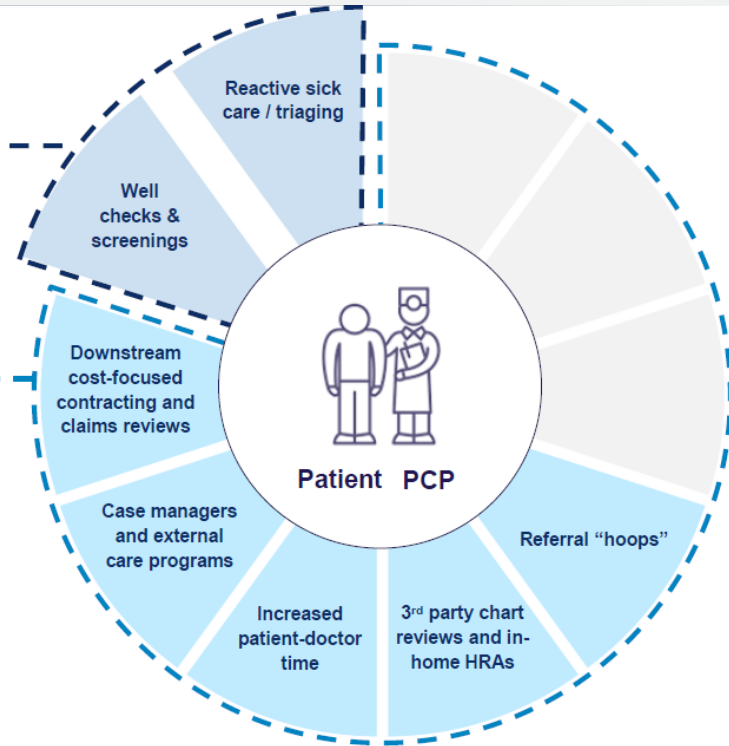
Reactive sick care / triaging

Well checks & screenings

Downstream cost-focused contracting and claims reviews

Case managers and external care programs

Increased patient-doctor time

3rd party chart reviews and in-home HRAs

Referral “hoops”

Patient PCP